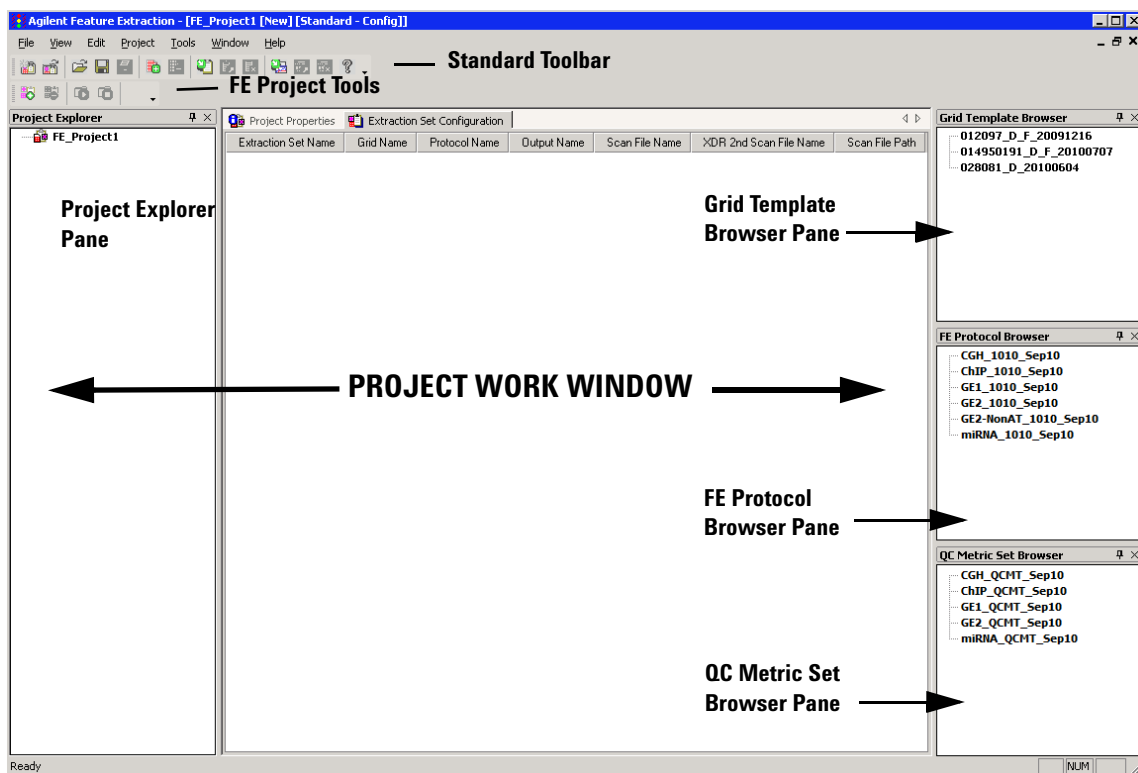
Agilent Feature Extraction - [FE_Project1 [New] [Standard - Config]]

File View Edit Project Tools Window Help

Standard Toolbar

FE Project Tools

Project Explorer

FE_Project1

Project Explorer Pane

Project Properties Extraction Set Configuration

| Extraction Set Name | Grid Name | Protocol Name | Output Name | Scan File Name | XDR 2nd Scan File Name | Scan File Path |
|---|---|---|---|---|---|---|

PROJECT WORK WINDOW

Grid Template Browser

012097_D_F_20091216
014950191_D_F_20100707
028081_D_20100604

Grid Template Browser Pane

FE Protocol Browser

CGH_1010_Sep10
ChIP_1010_Sep10
GE1_1010_Sep10
GE2_1010_Sep10
GE2-NonAT_1010_Sep10
miRNA_1010_Sep10

FE Protocol Browser Pane

QC Metric Set Browser

CGH_QCMT_Sep10
ChIP_QCMT_Sep10
GE1_QCMT_Sep10
GE2_QCMT_Sep10
miRNA_QCMT_Sep10

QC Metric Set Browser Pane

Ready

NUM